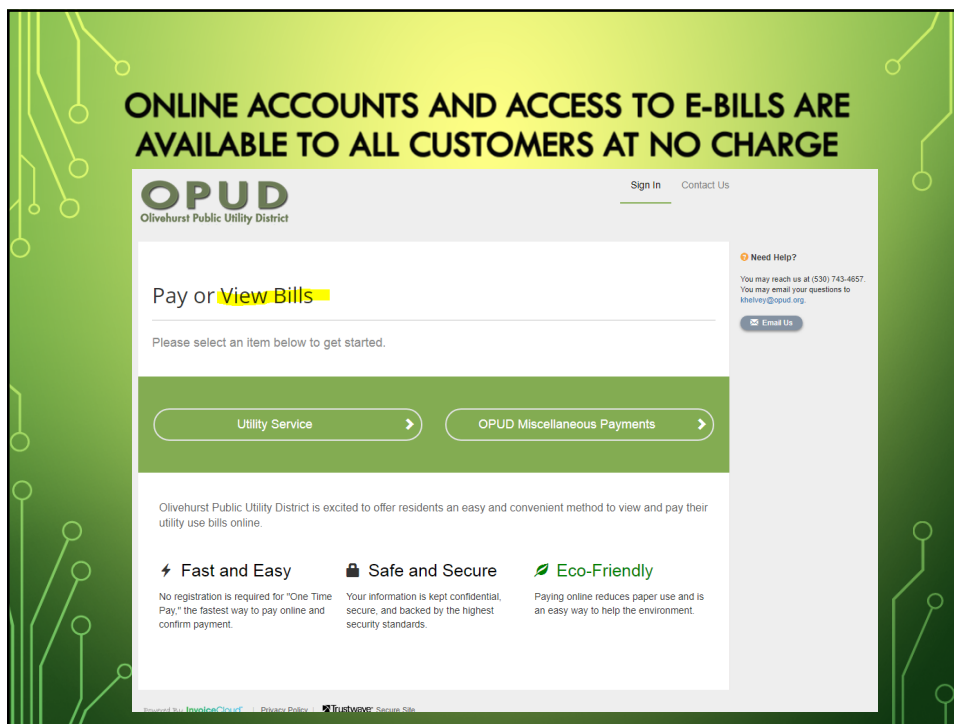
ONLINE ACCOUNTS AND ACCESS TO E-BILLS ARE AVAILABLE TO ALL CUSTOMERS AT NO CHARGE

OPUD
Olivehurst Public Utility District

Sign In Contact Us

Pay or View Bills

Please select an item below to get started.

Utility Service

OPUD Miscellaneous Payments

Need Help?

You may reach us at (530) 743-4657. You may email your questions to khelvey@opud.org.

Email Us

Olivehurst Public Utility District is excited to offer residents an easy and convenient method to view and pay their utility use bills online.

Fast and Easy

No registration is required for "One Time Pay," the fastest way to pay online and confirm payment.

Safe and Secure

Your information is kept confidential, secure, and backed by the highest security standards.

Eco-Friendly

Paying online reduces paper use and is an easy way to help the environment.

Powered By InvoiceCloud | Privacy Policy | Trustwave Secure Site